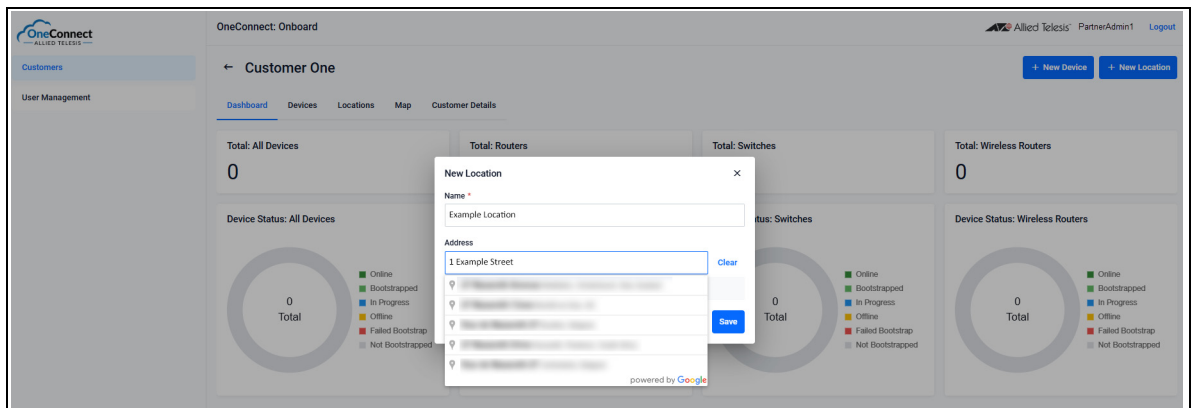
OneConnect
ALLIED TELESIS

Customers

User Management

OneConnect: Onboard

Allied Telesis PartnerAdmin1 Logout

← Customer One

+ New Device + New Location

Dashboard Devices Locations Map Customer Details

Total: All Devices
0

Total: Routers

Total: Switches

Total: Wireless Routers
0

Device Status: All Devices

0
Total

Online
Bootstrapped
In Progress
Offline
Failed Bootstrap
Not Bootstrapped

tus: Switches

0
Total

Online
Bootstrapped
In Progress
Offline
Failed Bootstrap
Not Bootstrapped

Device Status: Wireless Routers

0
Total

Online
Bootstrapped
In Progress
Offline
Failed Bootstrap
Not Bootstrapped

New Location ×

Name *
Example Location

Address
1 Example Street
Clear

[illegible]
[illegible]
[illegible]
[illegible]
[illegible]

powered by Google

Save